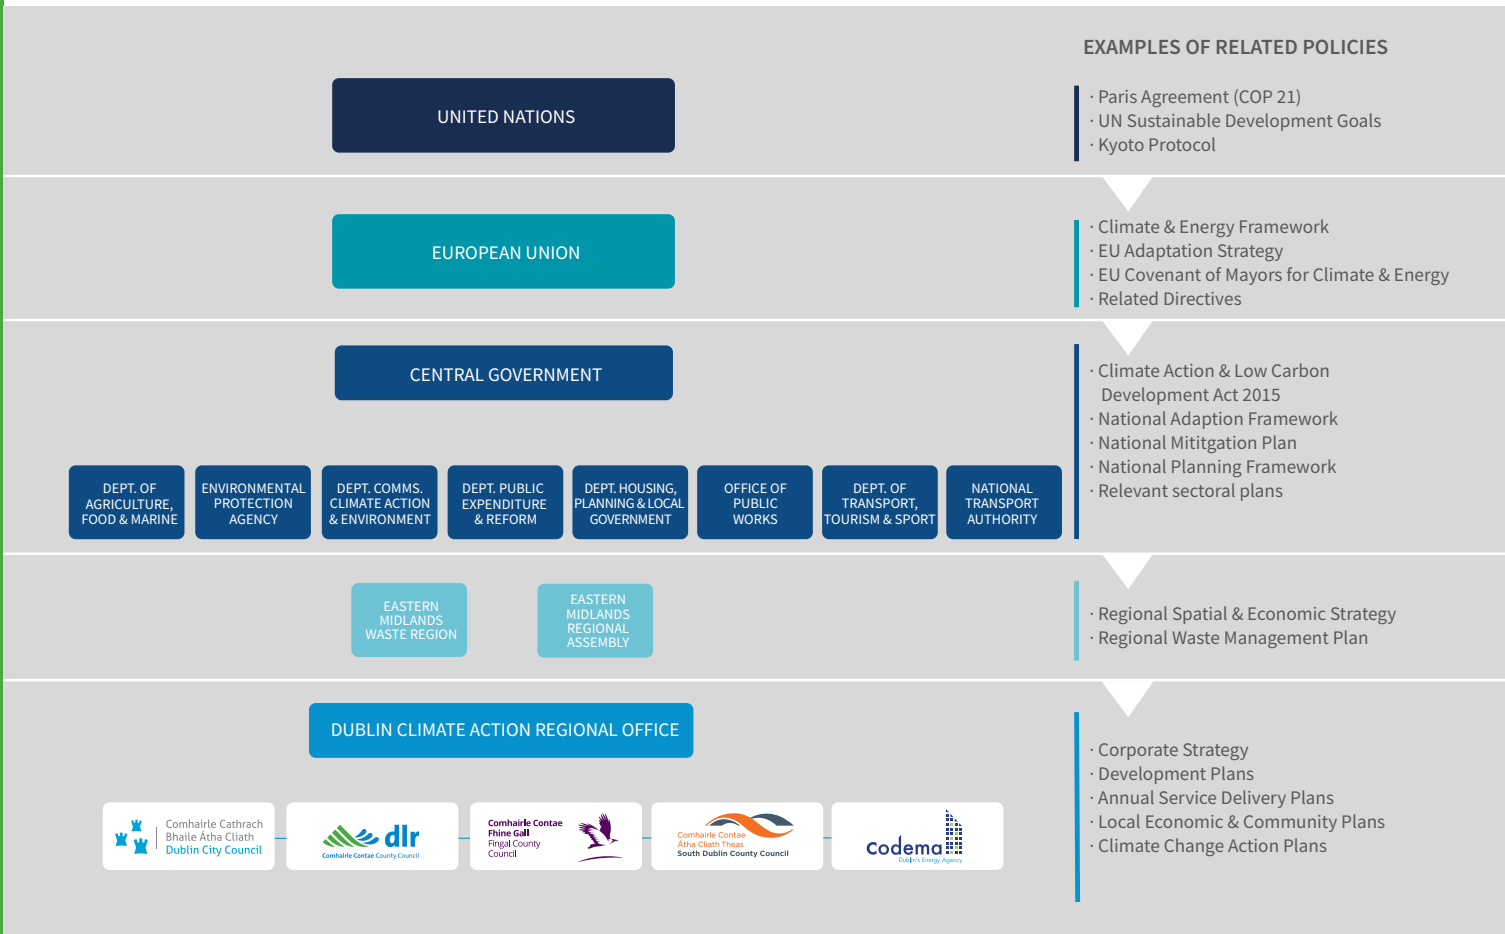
EXAMPLES OF RELATED POLICIES

UNITED NATIONS

· Paris Agreement (COP 21)
· UN Sustainable Development Goals
· Kyoto Protocol

EUROPEAN UNION

· Climate & Energy Framework
· EU Adaptation Strategy
· EU Covenant of Mayors for Climate & Energy
· Related Directives

CENTRAL GOVERNMENT

DEPT. OF AGRICULTURE, FOOD & MARINE

ENVIRONMENTAL PROTECTION AGENCY

DEPT. COMMS. CLIMATE ACTION & ENVIRONMENT

DEPT. PUBLIC EXPENDITURE & REFORM

DEPT. HOUSING, PLANNING & LOCAL GOVERNMENT

OFFICE OF PUBLIC WORKS

DEPT. OF TRANSPORT, TOURISM & SPORT

NATIONAL TRANSPORT AUTHORITY

· Climate Action & Low Carbon Development Act 2015
· National Adaption Framework
· National Mititgation Plan
· National Planning Framework
· Relevant sectoral plans

EASTERN MIDLANDS WASTE REGION

EASTERN MIDLANDS REGIONAL ASSEMBLY

· Regional Spatial & Economic Strategy
· Regional Waste Management Plan

DUBLIN CLIMATE ACTION REGIONAL OFFICE

Comhairle Cathrach Bhaile Átha Cliath Dublin City Council

dlr Comhairle Contae County Council

Comhairle Contae Fhine Gall Fingal County Council

Comhairle Contae Átha Cliath Theas South Dublin County Council

codema Dublin's Energy Agency

· Corporate Strategy
· Development Plans
· Annual Service Delivery Plans
· Local Economic & Community Plans
· Climate Change Action Plans